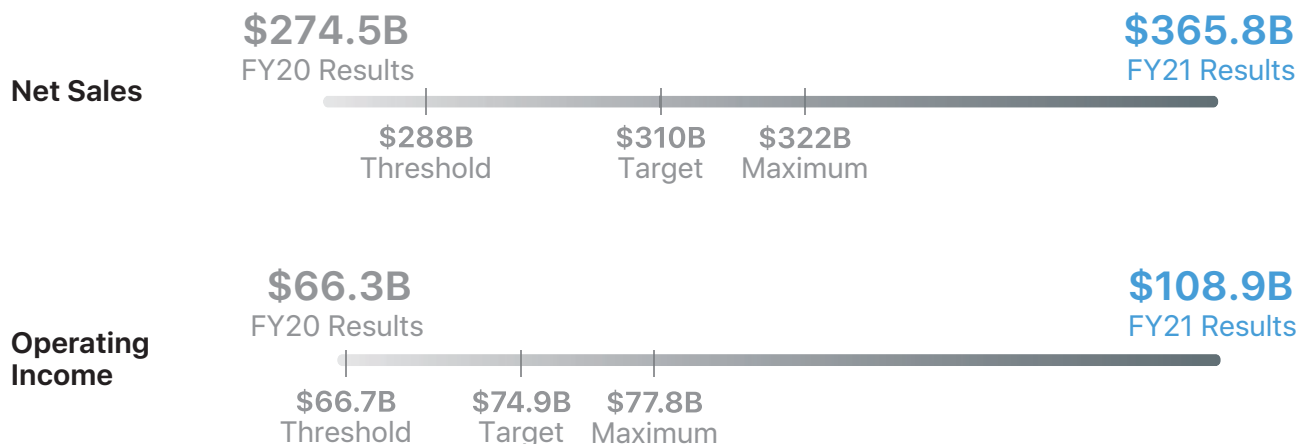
Net Sales

$274.5B
FY20 Results

$365.8B
FY21 Results

$288B
Threshold

$310B
Target

$322B
Maximum

Operating Income

$66.3B
FY20 Results

$108.9B
FY21 Results

$66.7B
Threshold

$74.9B
Target

$77.8B
Maximum